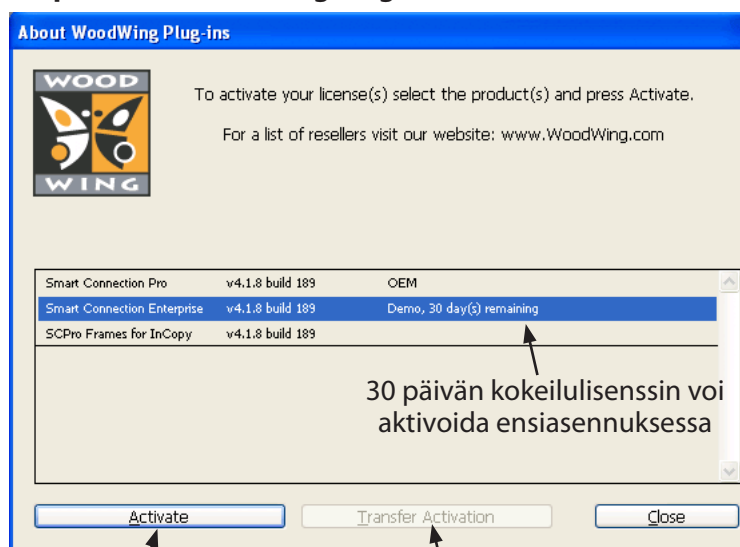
About WoodWing Plug-ins

WOOD WING

To activate your license(s) select the product(s) and press Activate.

For a list of resellers visit our website: www.WoodWing.com

| | | |
|---|---|---|
| Smart Connection Pro | v4.1.8 build 189 | OEM |
| Smart Connection Enterprise | v4.1.8 build 189 | Demo, 30 day(s) remaining |
| SCPro Frames for InCopy | v4.1.8 build 189 | |

30 päivän kokeilulisenssin voi aktivoida ensiasennuksessa

Activate

Transfer Activation

Close